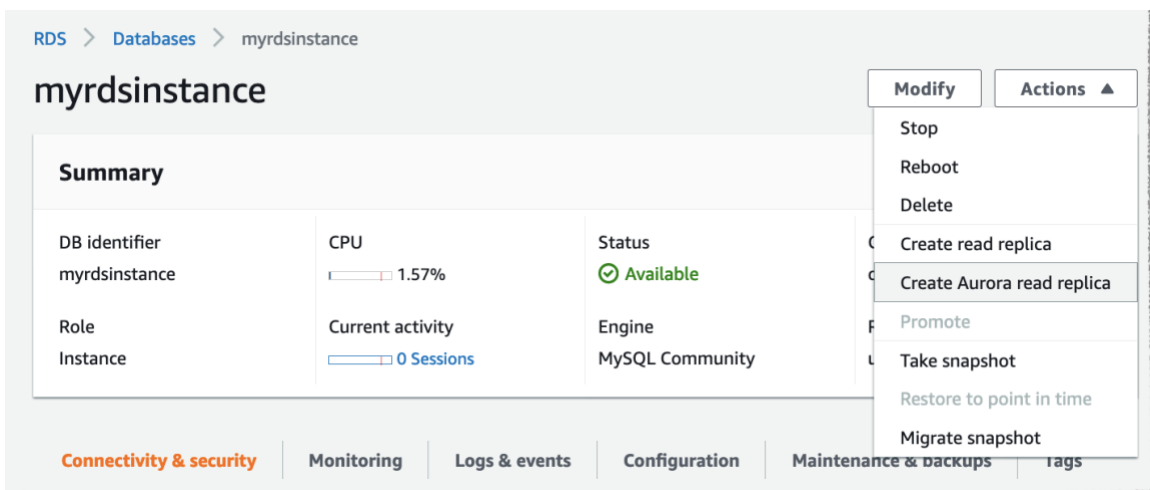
RDS > Databases > myrdsinstance

myrdsinstance

Modify
Actions ▲

Stop
Reboot
Delete
Create read replica
Create Aurora read replica
Promote
Take snapshot
Restore to point in time
Migrate snapshot

Summary

| DB identifier | CPU | Status | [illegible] |
|---|---|---|---|
| myrdsinstance | 1.57% | Available | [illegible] |
| Role | Current activity | Engine | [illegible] |
| Instance | 0 Sessions | MySQL Community | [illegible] |

Connectivity & security | Monitoring | Logs & events | Configuration | Maintenance & backups | Tags